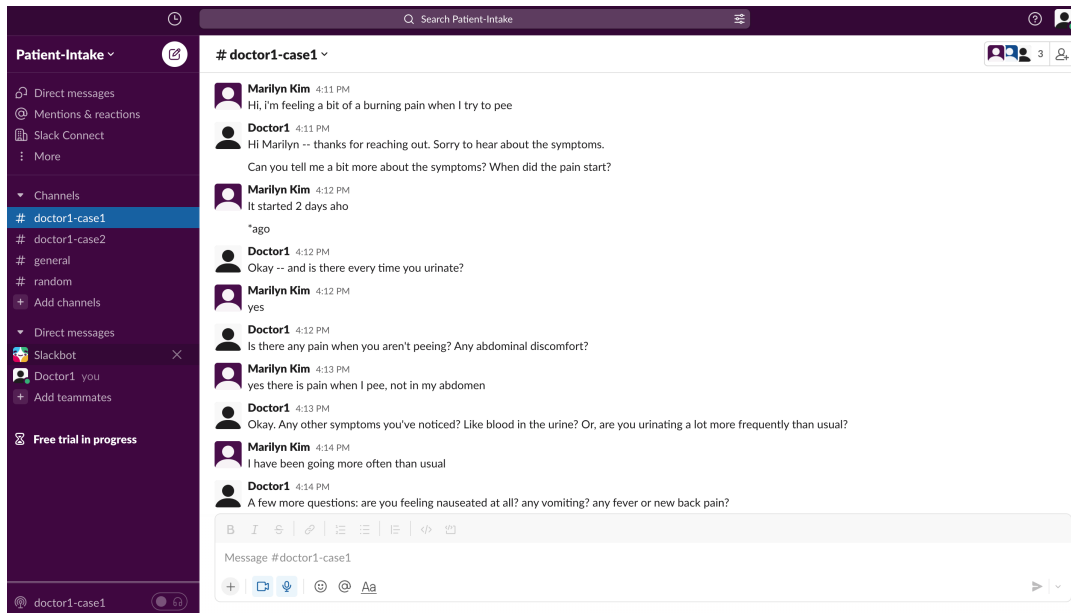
Search Patient-Intake

Patient-Intake

Direct messages
Mentions & reactions
Slack Connect
More

Channels
# doctor1-case1
# doctor1-case2
# general
# random
+ Add channels

Direct messages
Slackbot
Doctor1 you
+ Add teammates

Free trial in progress

doctor1-case1

# doctor1-case1

3

Marilyn Kim 4:11 PM
Hi, i'm feeling a bit of a burning pain when I try to pee

Doctor1 4:11 PM
Hi Marilyn -- thanks for reaching out. Sorry to hear about the symptoms.

Can you tell me a bit more about the symptoms? When did the pain start?

Marilyn Kim 4:12 PM
It started 2 days aho

*ago

Doctor1 4:12 PM
Okay -- and is there every time you urinate?

Marilyn Kim 4:12 PM
yes

Doctor1 4:12 PM
Is there any pain when you aren't peeing? Any abdominal discomfort?

Marilyn Kim 4:13 PM
yes there is pain when I pee, not in my abdomen

Doctor1 4:13 PM
Okay. Any other symptoms you've noticed? Like blood in the urine? Or, are you urinating a lot more frequently than usual?

Marilyn Kim 4:14 PM
I have been going more often than usual

Doctor1 4:14 PM
A few more questions: are you feeling nauseated at all? any vomiting? any fever or new back pain?

Message #doctor1-case1

Aa